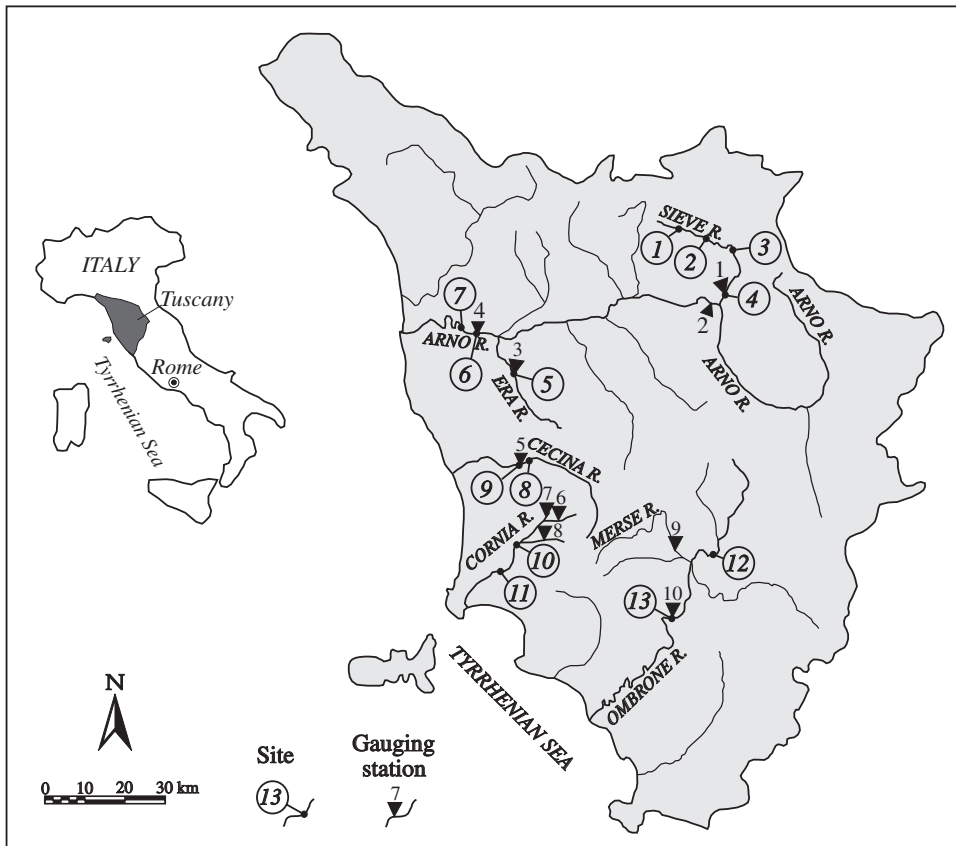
ITALY
Tuscany
Rome
Tyrrhenian Sea
SIEVE R.
1
2
3
1
4
2
ARNO R.
ARNO R.
7
4
ARNO R.
6
3
5
ERA R.
5
CECINA R.
9
8
7
6
8
CORNIA R.
10
11
MERSE R.
9
12
13
10
OMBRONE R.
TYRRHENIAN SEA
N
0 10 20 30 km
Site
13
Gauging station
7